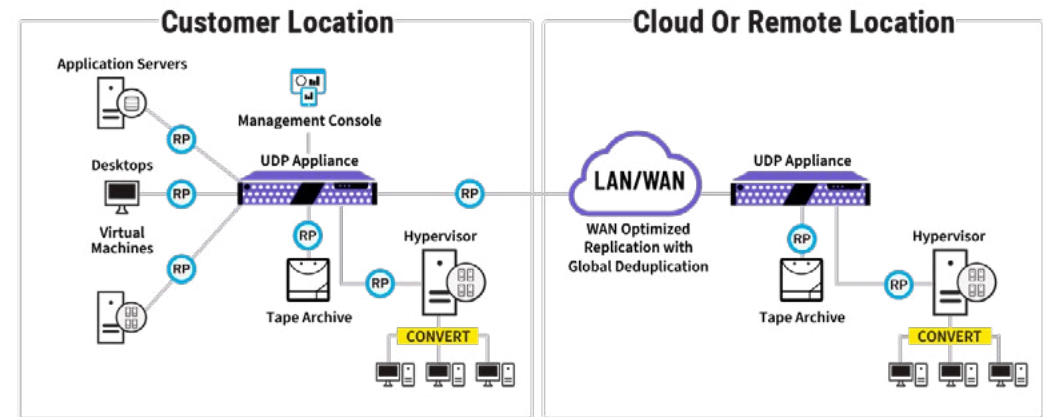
Customer Location

Application Servers

Management Console

RP

Desktops

RP

UDP Appliance

Virtual Machines

RP

RP

RP

Hypervisor

Tape Archive

CONVERT

RP

Cloud Or Remote Location

LAN/WAN

WAN Optimized Replication with Global Deduplication

UDP Appliance

RP

Hypervisor

RP

Tape Archive

CONVERT